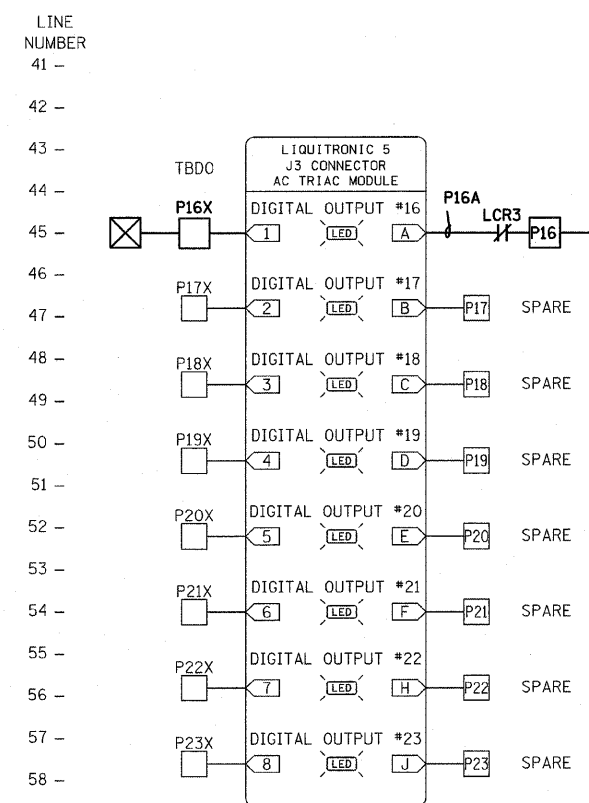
LINE NUMBER
41 –
42 –
43 –
44 –
45 –
46 –
47 –
48 –
49 –
50 –
51 –
52 –
53 –
54 –
55 –
56 –
57 –
58 –

TBDO

LIQUITRONIC 5
J3 CONNECTOR
AC TRIAC MODULE

P16X
DIGITAL OUTPUT #16
1 LED A
P16A
LCR3
P16

P17X
DIGITAL OUTPUT #17
2 LED B
P17 SPARE

P18X
DIGITAL OUTPUT #18
3 LED C
P18 SPARE

P19X
DIGITAL OUTPUT #19
4 LED D
P19 SPARE

P20X
DIGITAL OUTPUT #20
5 LED E
P20 SPARE

P21X
DIGITAL OUTPUT #21
6 LED F
P21 SPARE

P22X
DIGITAL OUTPUT #22
7 LED H
P22 SPARE

P23X
DIGITAL OUTPUT #23
8 LED J
P23 SPARE